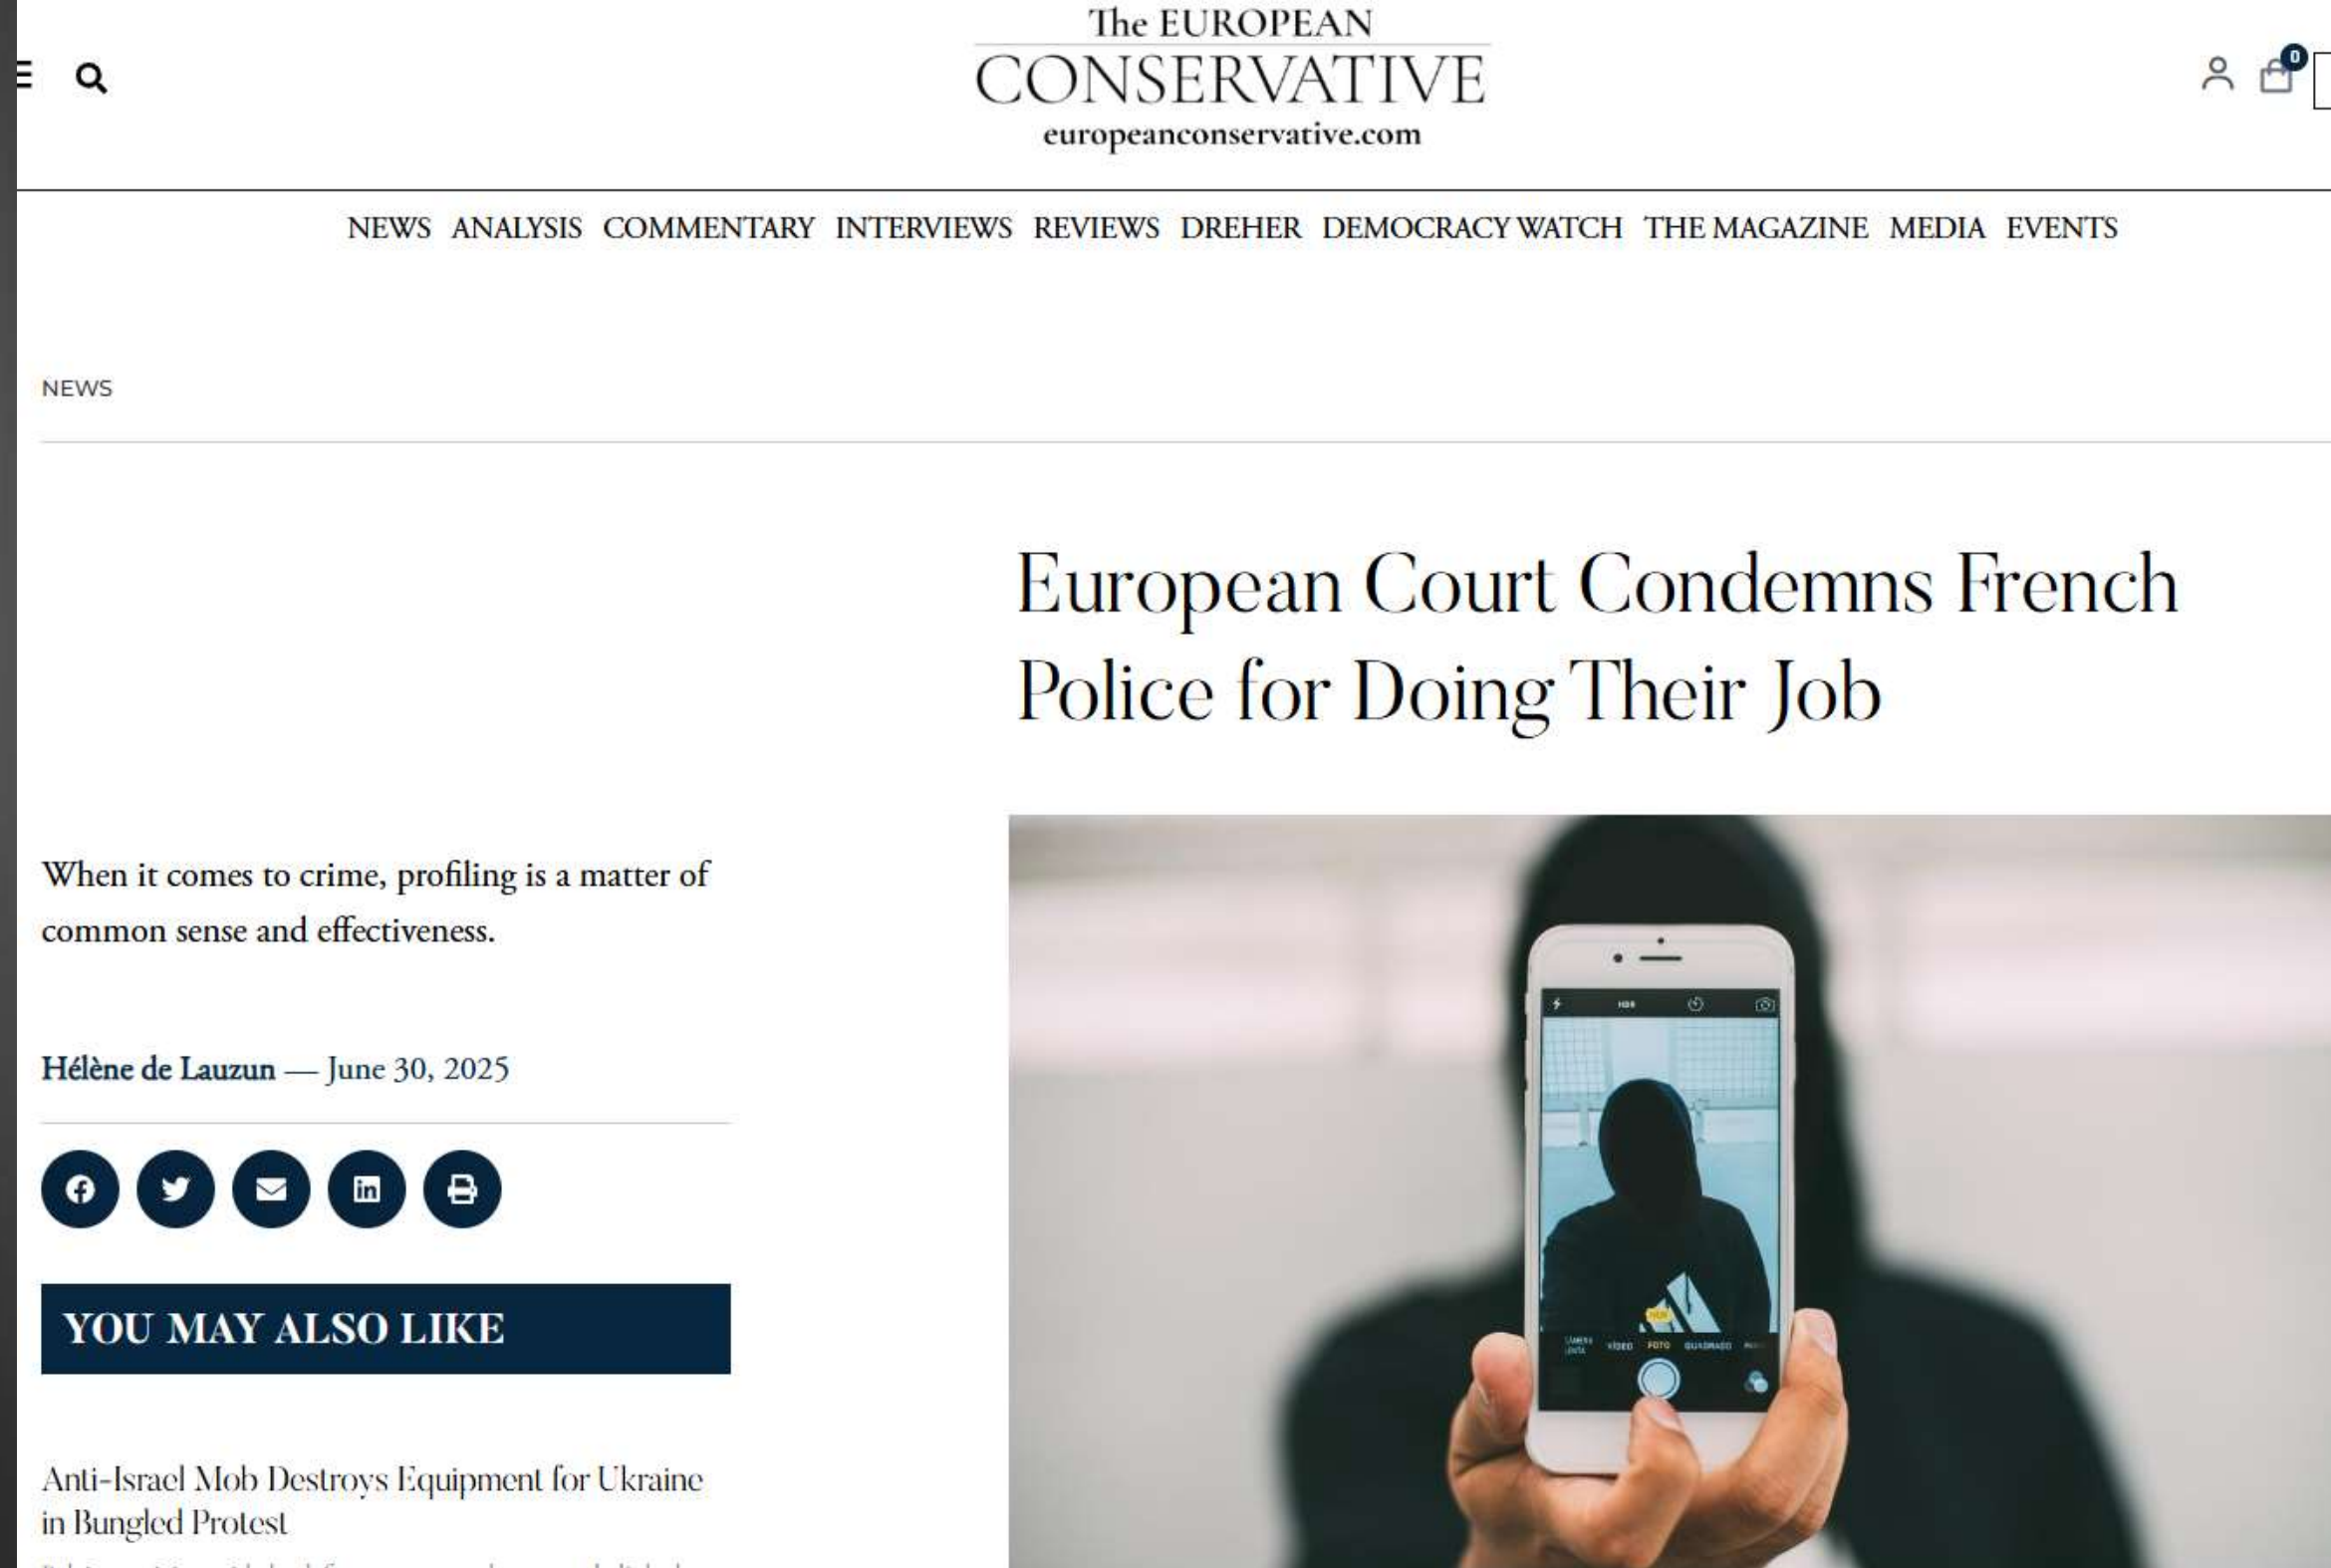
The EUROPEAN
CONSERVATIVE
europeanconservative.com

0

NEWS ANALYSIS COMMENTARY INTERVIEWS REVIEWS DREHER DEMOCRACY WATCH THE MAGAZINE MEDIA EVENTS

NEWS

European Court Condemns French Police for Doing Their Job

When it comes to crime, profiling is a matter of common sense and effectiveness.

Hélène de Lauzun — June 30, 2025

YOU MAY ALSO LIKE

Anti-Israel Mob Destroys Equipment for Ukraine in Bungled Protest

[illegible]